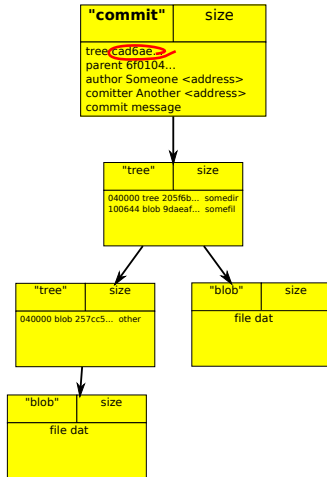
"commit" size

tree cad6ae...
parent 6f0104...
author Someone <address>
comitter Another <address>
commit message

"tree" size

040000 tree 205f6b... somedir
100644 blob 9daeaf... somefil

"tree" size

040000 blob 257cc5... other

"blob" size

file dat

"blob" size

file dat